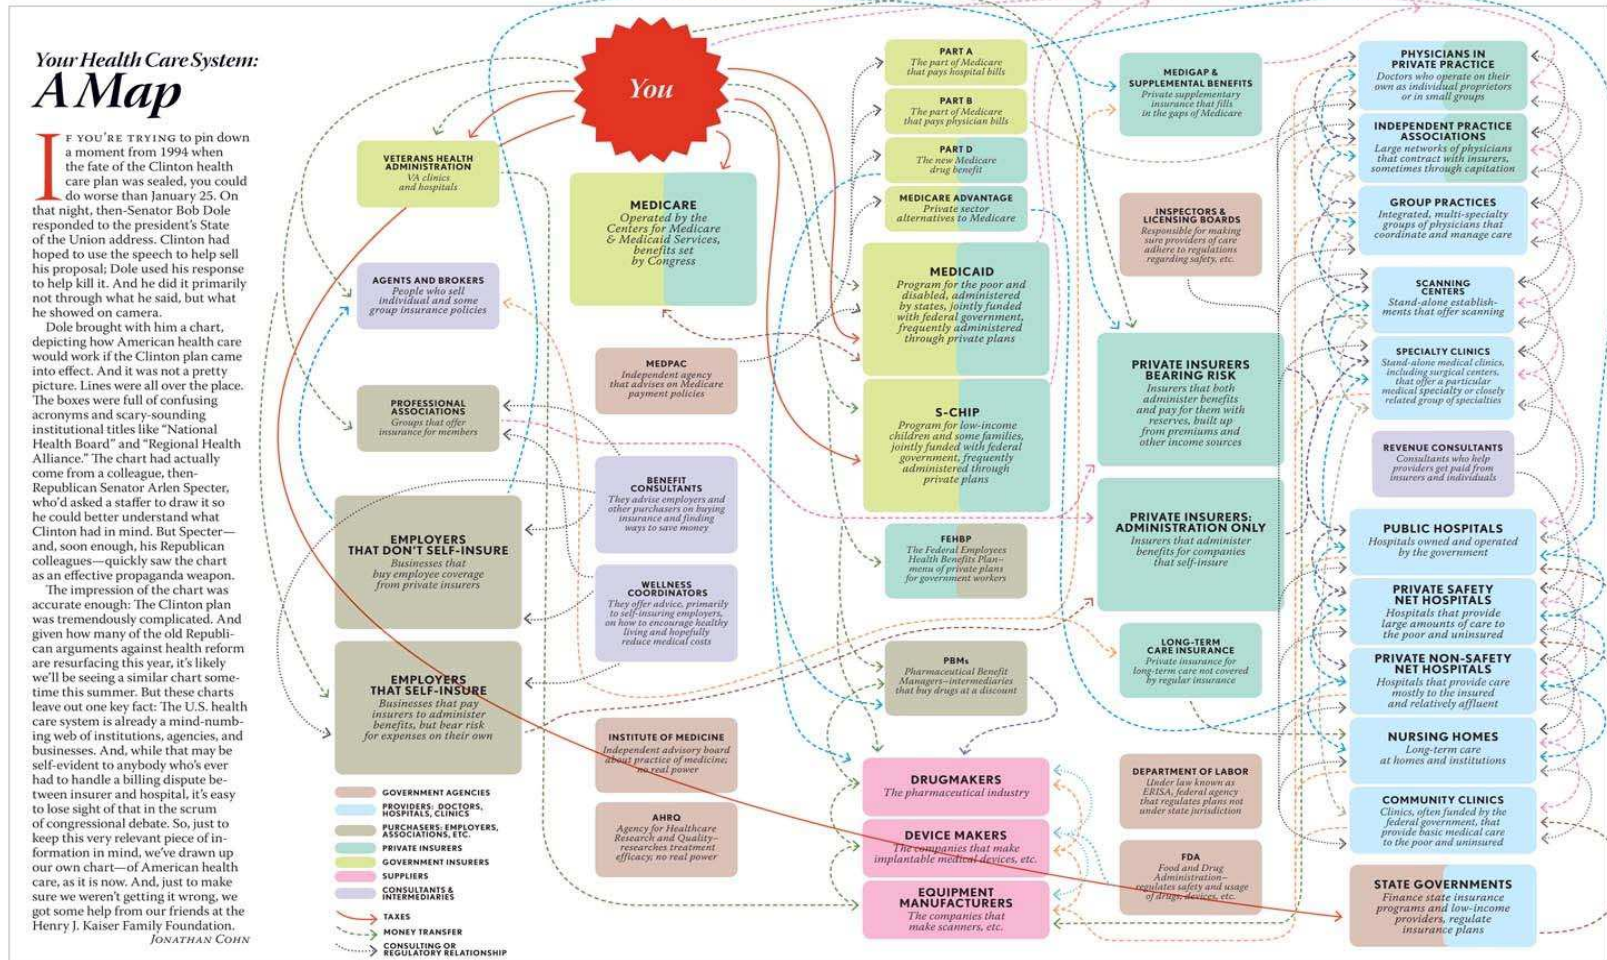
Your Health Care System:
A Map

If you're trying to pin down a moment from 1994 when the fate of the Clinton health care plan was sealed, you could do worse than January 25. On that night, then-Senator Bob Dole responded to the president's State of the Union address. Clinton had hoped to use the speech to help sell his proposal; Dole used his response to help kill it. And he did it primarily not through what he said, but what he showed on camera.

Dole brought with him a chart, depicting how American health care would work if the Clinton plan came into effect. And it was not a pretty picture. Lines were all over the place. The boxes were full of confusing acronyms and scary-sounding institutional titles like "National Health Board" and "Regional Health Alliance." The chart had actually come from a colleague, then-Republican Senator Arlen Specter, who'd asked a staffer to draw it so he could better understand what Clinton had in mind. But Specter—and, soon enough, his Republican colleagues—quickly saw the chart as an effective propaganda weapon.

The impression of the chart was accurate enough: The Clinton plan was tremendously complicated. And given how many of the old Republican arguments against health reform are resurfacing this year, it's likely we'll be seeing a similar chart sometime this summer. But these charts leave out one key fact: The U.S. health care system is already a mind-numbing web of institutions, agencies, and businesses. And, while that may be self-evident to anybody who's ever had to handle a billing dispute between insurer and hospital, it's easy to lose sight of that in the scrum of congressional debate. So, just to keep this very relevant piece of information in mind, we've drawn up our own chart—of American health care, as it is now. And, just to make sure we weren't getting it wrong, we got some help from our friends at the Henry J. Kaiser Family Foundation.
JONATHAN COHN

You

VETERANS HEALTH ADMINISTRATION
VA clinics and hospitals

MEDICARE
Operated by the Centers for Medicare & Medicaid Services, benefits set by Congress

PART A
The part of Medicare that pays hospital bills

PART B
The part of Medicare that pays physician bills

PART D
The new Medicare drug benefit

MEDICARE ADVANTAGE
Private sector alternatives to Medicare

MEDIGAP & SUPPLEMENTAL BENEFITS
Private supplementary insurance that fills in the gaps of Medicare

PHYSICIANS IN PRIVATE PRACTICE
Doctors who operate on their own as individual proprietors or in small groups

INDEPENDENT PRACTICE ASSOCIATIONS
Large networks of physicians that contract with insurers, sometimes through capitation

GROUP PRACTICES
Integrated, multi-specialty groups of physicians that coordinate and manage care

AGENTS AND BROKERS
People who sell individual and some group insurance policies

INSPECTORS & LICENSING BOARDS
Responsible for making sure providers of care adhere to regulations regarding safety, etc.

MEDICAID
Program for the poor and disabled, administered by states, jointly funded with federal government, frequently administered through private plans

SCANNING CENTERS
Stand-alone establishments that offer scanning

SPECIALTY CLINICS
Stand-alone medical clinics, including surgical centers, that offer a particular medical specialty or closely related group of specialties

MEDPAC
Independent agency that advises on Medicare payment policies

PRIVATE INSURERS BEARING RISK
Insurers that both administer benefits and pay for them with reserves, built up from premiums and other income sources

PROFESSIONAL ASSOCIATIONS
Groups that offer insurance for members

S-CHIP
Program for low-income children and some families, jointly funded with federal government, frequently administered through private plans

REVENUE CONSULTANTS
Consultants who help providers get paid from insurers and individuals

BENEFIT CONSULTANTS
They advise employers and other purchasers on buying insurance and finding ways to save money

EMPLOYERS THAT DON'T SELF-INSURE
Businesses that buy employee coverage from private insurers

PRIVATE INSURERS: ADMINISTRATION ONLY
Insurers that administer benefits for companies that self-insure

PUBLIC HOSPITALS
Hospitals owned and operated by the government

FEHBP
The Federal Employees Health Benefits Plan—menu of private plans for government workers

WELLNESS COORDINATORS
They offer advice, primarily to self-insuring employers, on how to encourage healthy living and hopefully reduce medical costs

PRIVATE SAFETY NET HOSPITALS
Hospitals that provide large amounts of care to the poor and uninsured

LONG-TERM CARE INSURANCE
Private insurance for long-term care not covered by regular insurance

PRIVATE NON-SAFETY NET HOSPITALS
Hospitals that provide care mostly to the insured and relatively affluent

EMPLOYERS THAT SELF-INSURE
Businesses that pay insurers to administer benefits, but bear risk for expenses on their own

PBMs
Pharmaceutical Benefit Managers—intermediaries that buy drugs at a discount

INSTITUTE OF MEDICINE
Independent advisory board about practice of medicine; no real power

NURSING HOMES
Long-term care at homes and institutions

DRUGMAKERS
The pharmaceutical industry

DEPARTMENT OF LABOR
Under law known as ERISA, federal agency that regulates plans not under state jurisdiction

COMMUNITY CLINICS
Clinics, often funded by the federal government, that provide basic medical care to the poor and uninsured

AHRQ
Agency for Healthcare Research and Quality—researches treatment efficacy; no real power

DEVICE MAKERS
The companies that make implantable medical devices, etc.

FDA
Food and Drug Administration—regulates safety and usage of drugs, devices, etc.

EQUIPMENT MANUFACTURERS
The companies that make scanners, etc.

STATE GOVERNMENTS
Finance state insurance programs and low-income providers, regulate insurance plans

GOVERNMENT AGENCIES
PROVIDERS: DOCTORS, HOSPITALS, CLINICS
PURCHASERS: EMPLOYERS, ASSOCIATIONS, ETC.
PRIVATE INSURERS
GOVERNMENT INSURERS
SUPPLIERS
CONSULTANTS & INTERMEDIARIES
TAXES
MONEY TRANSFER
CONSULTING OR REGULATORY RELATIONSHIP